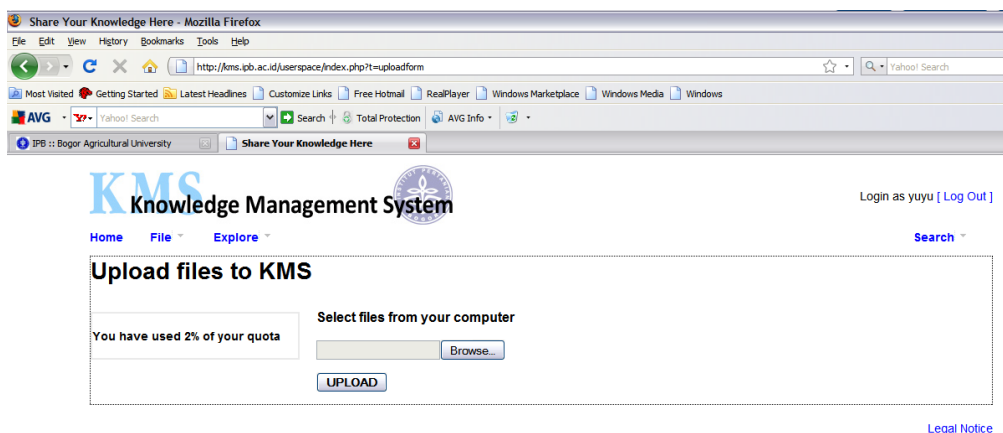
Share Your Knowledge Here - Mozilla Firefox

File Edit View History Bookmarks Tools Help

http://kms.ipb.ac.id/userspace/index.php?t=uploadform

Yahoo! Search

Most Visited Getting Started Latest Headlines Customize Links Free Hotmail RealPlayer Windows Marketplace Windows Media Windows

AVG Yahoo! Search Search Total Protection AVG Info

IPB :: Bogor Agricultural University Share Your Knowledge Here

KMS Knowledge Management System

Login as yuyu [ Log Out ]

Home File Explore Search

Upload files to KMS

You have used 2% of your quota

Select files from your computer

Browse...

UPLOAD

Legal Notice